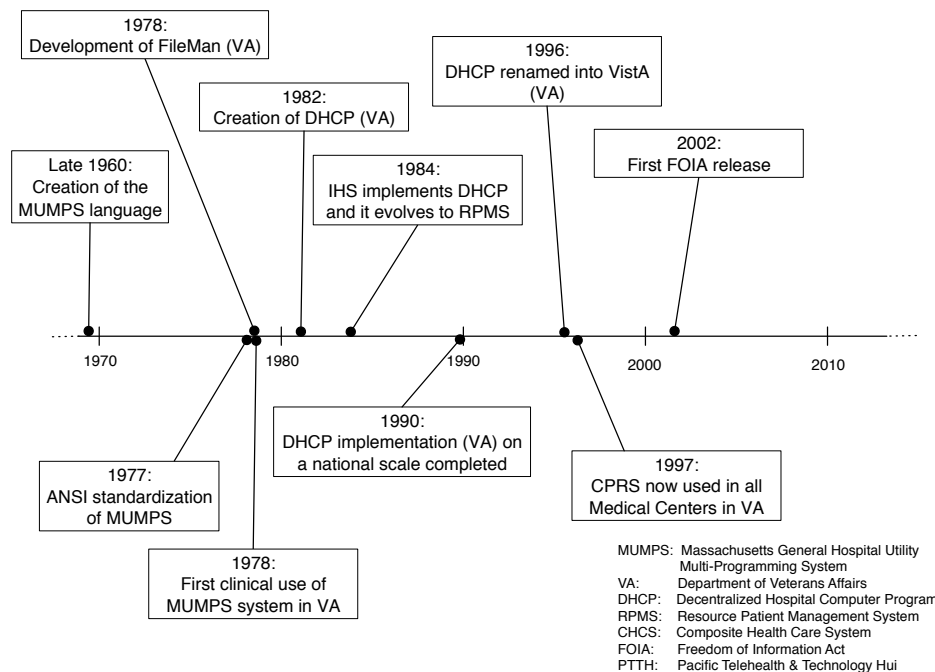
1978:
Development of FileMan (VA)

1982:
Creation of DHCP (VA)

1996:
DHCP renamed into VistA (VA)

2002:
First FOIA release

Late 1960:
Creation of the MUMPS language

1984:
IHS implements DHCP and it evolves to RPMS

1970

1980

1990

2000

2010

1990:
DHCP implementation (VA) on a national scale completed

1997:
CPRS now used in all Medical Centers in VA

1977:
ANSI standardization of MUMPS

1978:
First clinical use of MUMPS system in VA

MUMPS: Massachusetts General Hospital Utility Multi-Programming System
VA: Department of Veterans Affairs
DHCP: Decentralized Hospital Computer Program
RPMS: Resource Patient Management System
CHCS: Composite Health Care System
FOIA: Freedom of Information Act
PTTH: Pacific Telehealth & Technology Hui